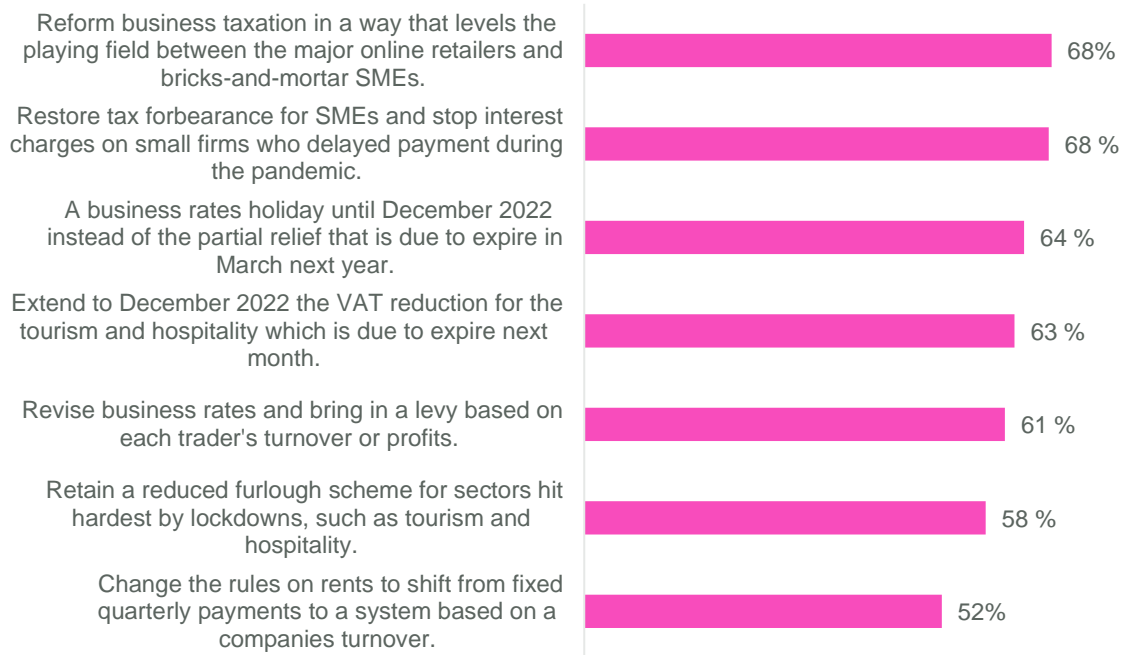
Reform business taxation in a way that levels the playing field between the major online retailers and bricks-and-mortar SMEs.

68%

Restore tax forbearance for SMEs and stop interest charges on small firms who delayed payment during the pandemic.

68 %

A business rates holiday until December 2022 instead of the partial relief that is due to expire in March next year.

64 %

Extend to December 2022 the VAT reduction for the tourism and hospitality which is due to expire next month.

63 %

Revise business rates and bring in a levy based on each trader's turnover or profits.

61 %

Retain a reduced furlough scheme for sectors hit hardest by lockdowns, such as tourism and hospitality.

58 %

Change the rules on rents to shift from fixed quarterly payments to a system based on a companies turnover.

52%